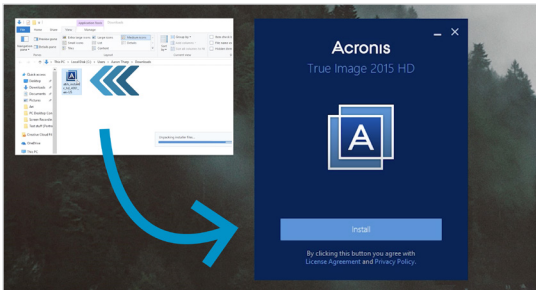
Acronis

True Image 2015 HD

Install

By clicking this button you agree with License Agreement and Privacy Policy.

File Home Share View Manage

This PC > Local Disk (C:) > Users > Acronis Image > Downloads

Quick access
Desktop
Downloads
Documents
Pictures
OneDrive
This PC

Unpacking installer files...